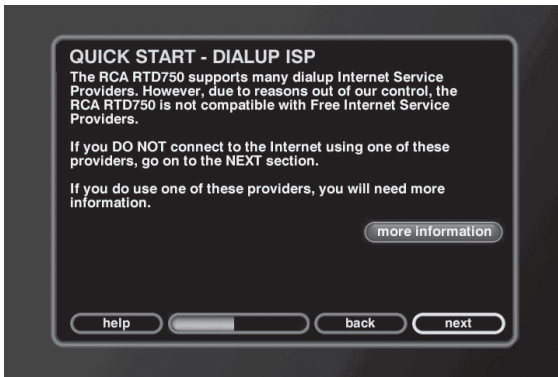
QUICK START - DIALUP ISP
The RCA RTD750 supports many dialup Internet Service Providers. However, due to reasons out of our control, the RCA RTD750 is not compatible with Free Internet Service Providers.

If you DO NOT connect to the Internet using one of these providers, go on to the NEXT section.

If you do use one of these providers, you will need more information.

more information

help

back

next